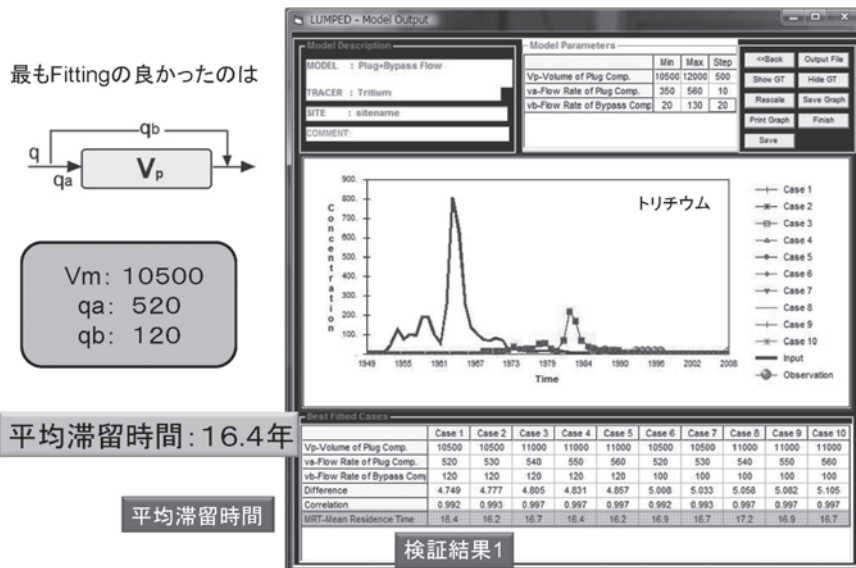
最もFittingの良かったのは

q
qb
qa
$V_p$

Vm: 10500
qa: 520
qb: 120

平均滞留時間:16.4年

平均滞留時間

LUMPED - Model Output

Model Description
MODEL : Plug+Bypass Flow
TRACER : Tritium
SITE : sitename
COMMENT:

Model Parameters

| | Min | Max | Step |
|---|---|---|---|
| Vp-Volume of Plug Comp. | 10500 | 12000 | 500 |
| va-Flow Rate of Plug Comp. | 350 | 560 | 10 |
| vb-Flow Rate of Bypass Comp | 20 | 130 | 20 |

<<Back
Output File
Show GT
Hide GT
Rescale
Save Graph
Print Graph
Finish
Save

900.
800.
700.
600.
500.
400.
300.
200.
100.
Concentration
1949 1955 1961 1967 1973 1979 1984 1990 1996 2002 2008
Time
トリチウム

Case 1
Case 2
Case 3
Case 4
Case 5
Case 6
Case 7
Case 8
Case 9
Case 10
Input
Observation

Best Fitted Cases

| | Case 1 | Case 2 | Case 3 | Case 4 | Case 5 | Case 6 | Case 7 | Case 8 | Case 9 | Case 10 |
|---|---|---|---|---|---|---|---|---|---|---|
| Vp-Volume of Plug Comp. | 10500 | 10500 | 11000 | 11000 | 11000 | 10500 | 10500 | 11000 | 11000 | 11000 |
| va-Flow Rate of Plug Comp. | 520 | 530 | 540 | 550 | 560 | 520 | 530 | 540 | 550 | 560 |
| vb-Flow Rate of Bypass Com | 120 | 120 | 120 | 120 | 120 | 100 | 100 | 100 | 100 | 100 |
| Difference | 4.749 | 4.777 | 4.805 | 4.831 | 4.857 | 5.008 | 5.033 | 5.058 | 5.082 | 5.105 |
| Correlation | 0.992 | 0.993 | 0.997 | 0.997 | 0.997 | 0.992 | 0.993 | 0.997 | 0.997 | 0.997 |
| MRT-Mean Residence Time | 16.4 | 16.2 | 16.7 | 16.4 | 16.2 | 16.9 | 16.7 | 17.2 | 16.9 | 16.7 |

検証結果1